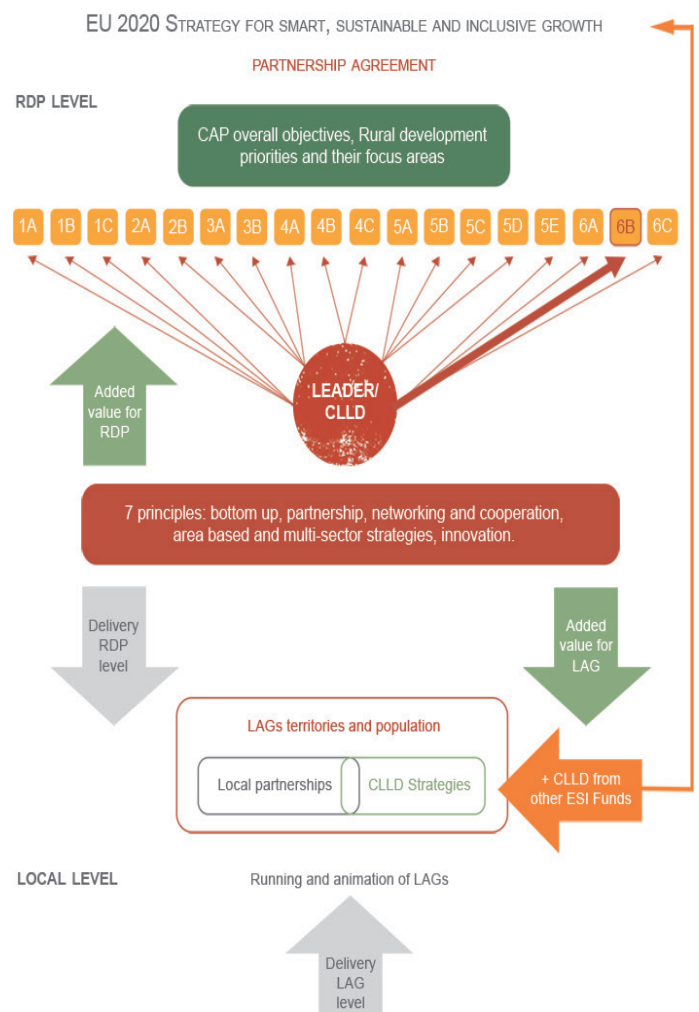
EU 2020 Strategy for smart, sustainable and inclusive growth

PARTNERSHIP AGREEMENT

RDP LEVEL

CAP overall objectives, Rural development priorities and their focus areas

1A 1B 1C 2A 2B 3A 3B 4A 4B 4C 5A 5B 5C 5D 5E 6A 6B 6C

Added value for RDP

LEADER/ CLLD

7 principles: bottom up, partnership, networking and cooperation, area based and multi-sector strategies, innovation.

Delivery RDP level

Added value for LAG

LAGs territories and population

Local partnerships

CLLD Strategies

+ CLLD from other ESI Funds

LOCAL LEVEL

Running and animation of LAGs

Delivery LAG level